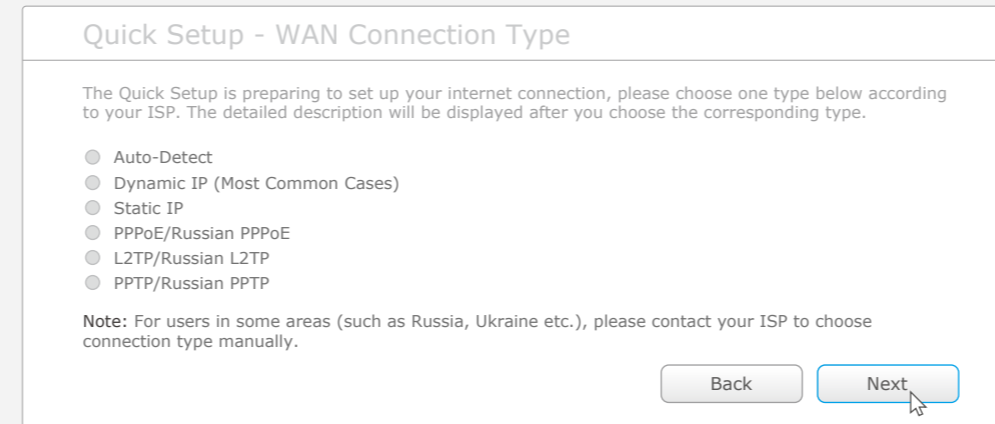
Quick Setup - WAN Connection Type

The Quick Setup is preparing to set up your internet connection, please choose one type below according to your ISP. The detailed description will be displayed after you choose the corresponding type.

Auto-Detect
Dynamic IP (Most Common Cases)
Static IP
PPPoE/Russian PPPoE
L2TP/Russian L2TP
PPTP/Russian PPTP

Note: For users in some areas (such as Russia, Ukraine etc.), please contact your ISP to choose connection type manually.

Back
Next